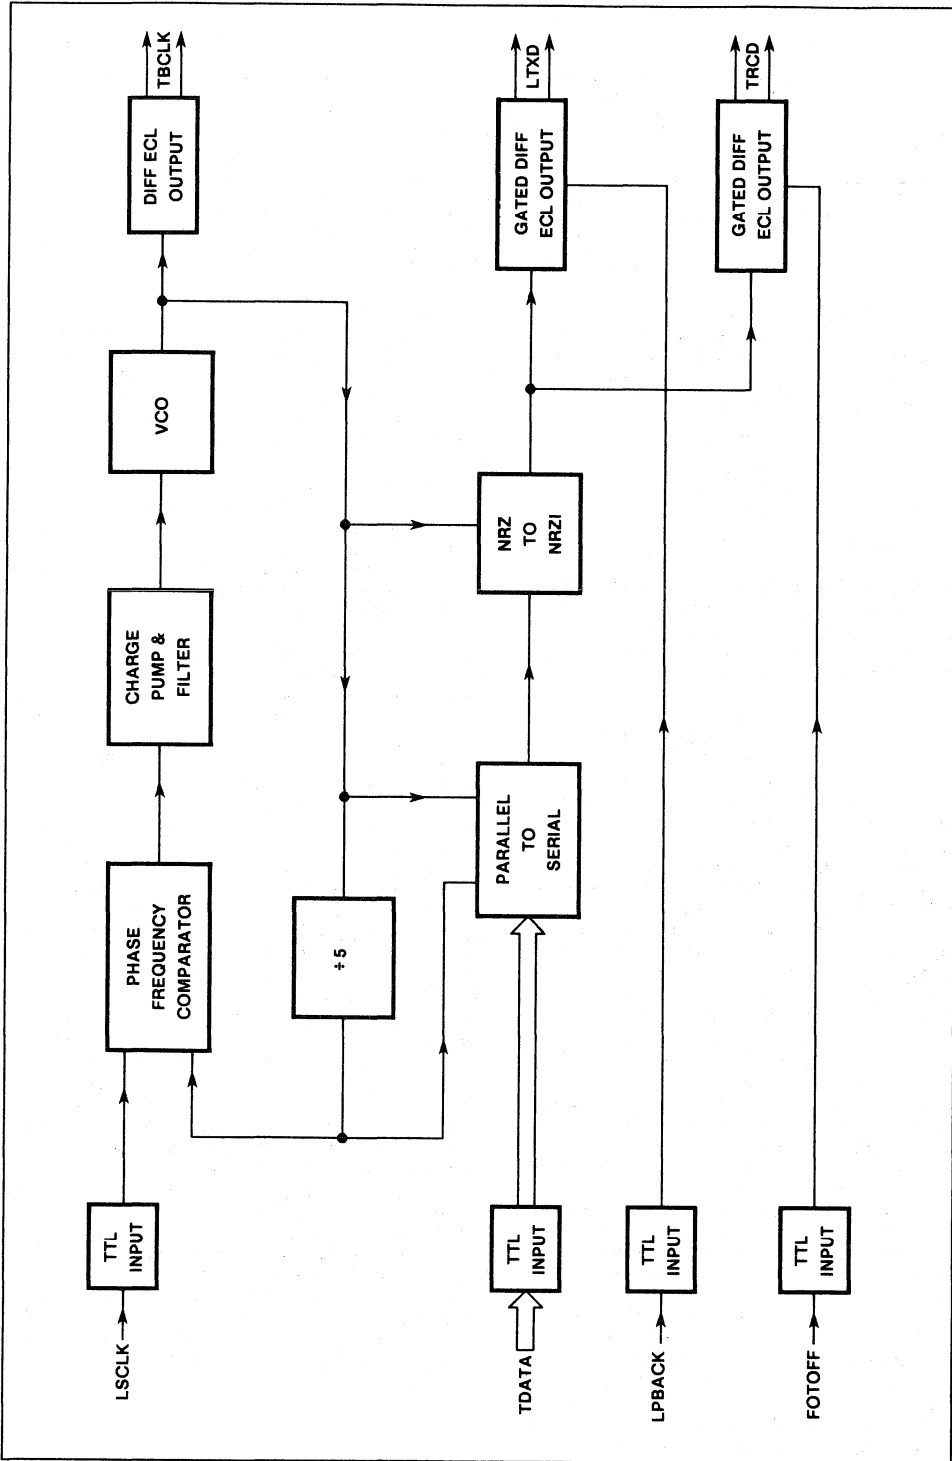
LSCLK
TTL INPUT
PHASE FREQUENCY COMPARATOR
CHARGE PUMP & FILTER
VCO
DIFF ECL OUTPUT
TBCLK
÷ 5
TDATA
TTL INPUT
PARALLEL TO SERIAL
NRZ TO NRZI
GATED DIFF ECL OUTPUT
LTXD
LPBACK
TTL INPUT
GATED DIFF ECL OUTPUT
TRCD
FOTOFF
TTL INPUT